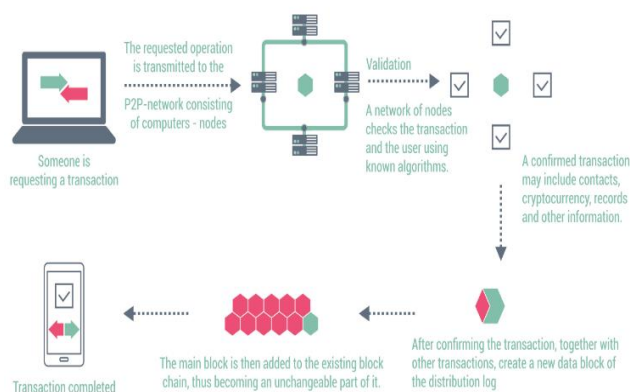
Someone is requesting a transaction

The requested operation is transmitted to the P2P-network consisting of computers - nodes

Validation

A network of nodes checks the transaction and the user using known algorithms.

A confirmed transaction may include contacts, cryptocurrency, records and other information.

After confirming the transaction, together with other transactions, create a new data block of the distribution log

The main block is then added to the existing block chain, thus becoming an unchangeable part of it.

Transaction completed